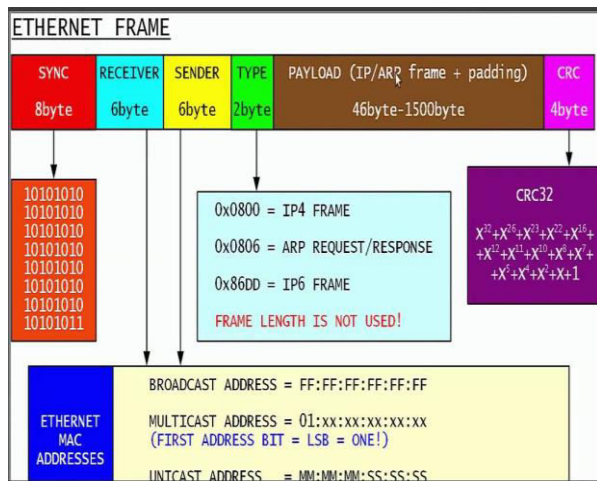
ETHERNET FRAME

| SYNC | RECEIVER | SENDER | TYPE | PAYLOAD (IP/ARP frame + padding) | CRC |
|---|---|---|---|---|---|
| 8byte | 6byte | 6byte | 2byte | 46byte-1500byte | 4byte |

10101010
10101010
10101010
10101010
10101010
10101010
10101010
10101011

0x0800 = IP4 FRAME

0x0806 = ARP REQUEST/RESPONSE

0x86DD = IP6 FRAME

FRAME LENGTH IS NOT USED!

CRC32

$x^{32}+x^{26}+x^{23}+x^{22}+x^{16}+x^{12}+x^{11}+x^{10}+x^{8}+x^{7}+x^{5}+x^{4}+x^{2}+x+1$

ETHERNET MAC ADDRESSES

BROADCAST ADDRESS = FF:FF:FF:FF:FF:FF

MULTICAST ADDRESS = 01:xx:xx:xx:xx:xx
(FIRST ADDRESS BIT = LSB = ONE!)

UNICAST ADDRESS = MM:MM:MM:SS:SS:SS